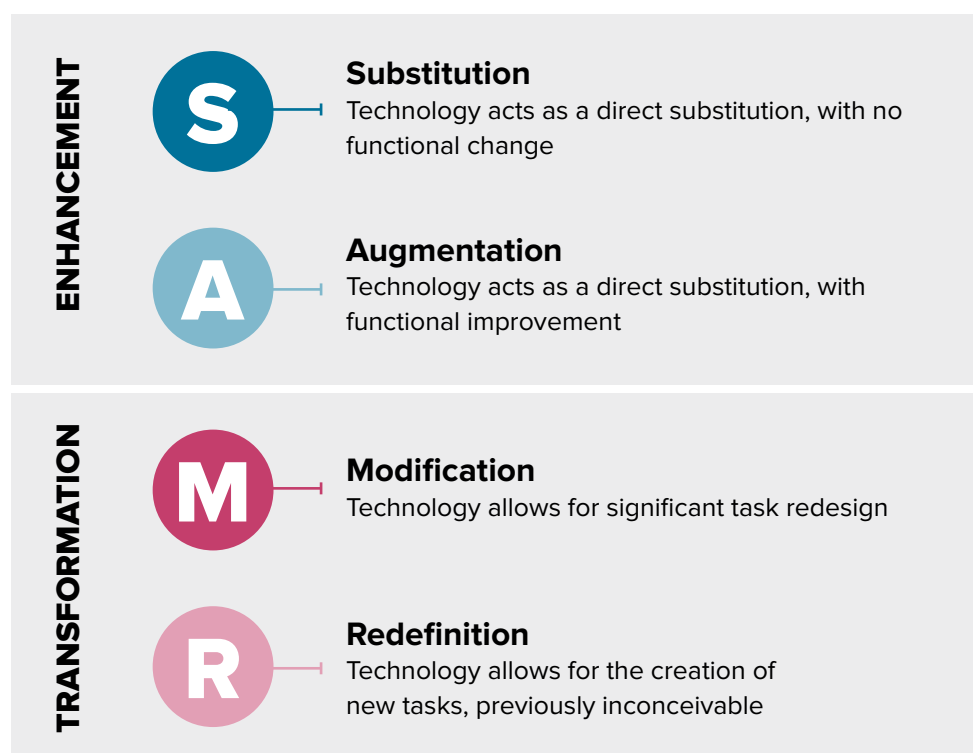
ENHANCEMENT

S

Substitution
Technology acts as a direct substitution, with no functional change

A

Augmentation
Technology acts as a direct substitution, with functional improvement

TRANSFORMATION

M

Modification
Technology allows for significant task redesign

R

Redefinition
Technology allows for the creation of new tasks, previously inconceivable